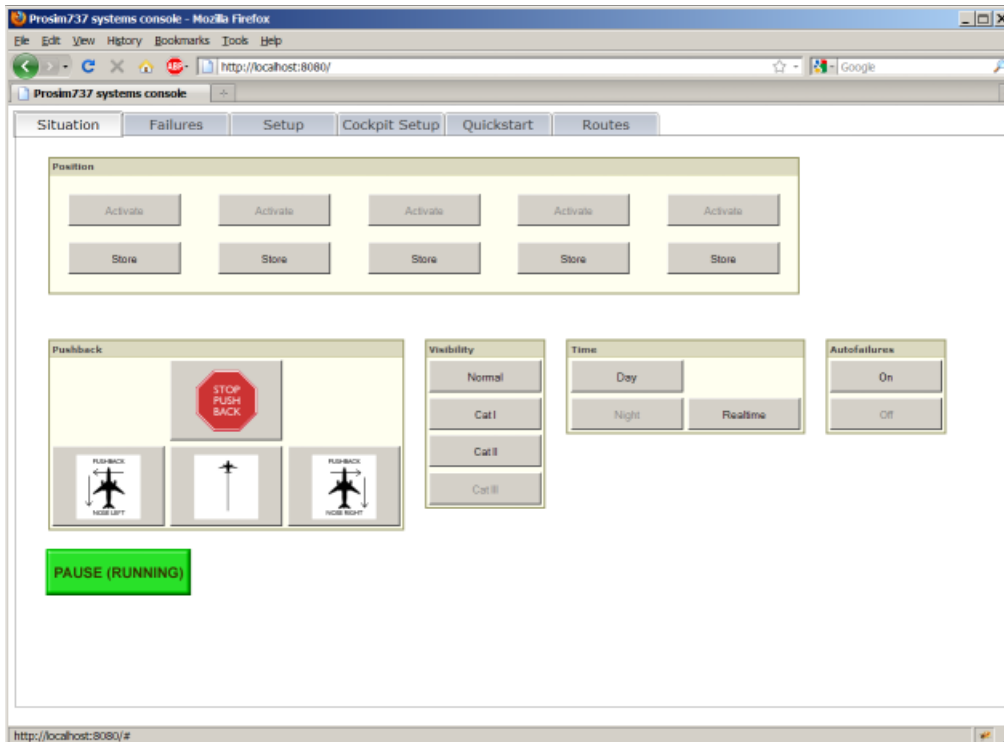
Prosim737 systems console - Mozilla Firefox

File Edit View History Bookmarks Tools Help

http://localhost:8080/

Google

Prosim737 systems console

Situation | Failures | Setup | Cockpit Setup | Quickstart | Routes

Position

Activate Activate Activate Activate Activate

Store Store Store Store Store

Pushback

STOP PUSH BACK

PUSHBACK NOSE LEFT

PUSHBACK NOSE RIGHT

Visibility

Normal

Cat I

Cat II

Cat III

Time

Day

Night Realtime

Autofailures

On

Off

PAUSE (RUNNING)

http://localhost:8080/#